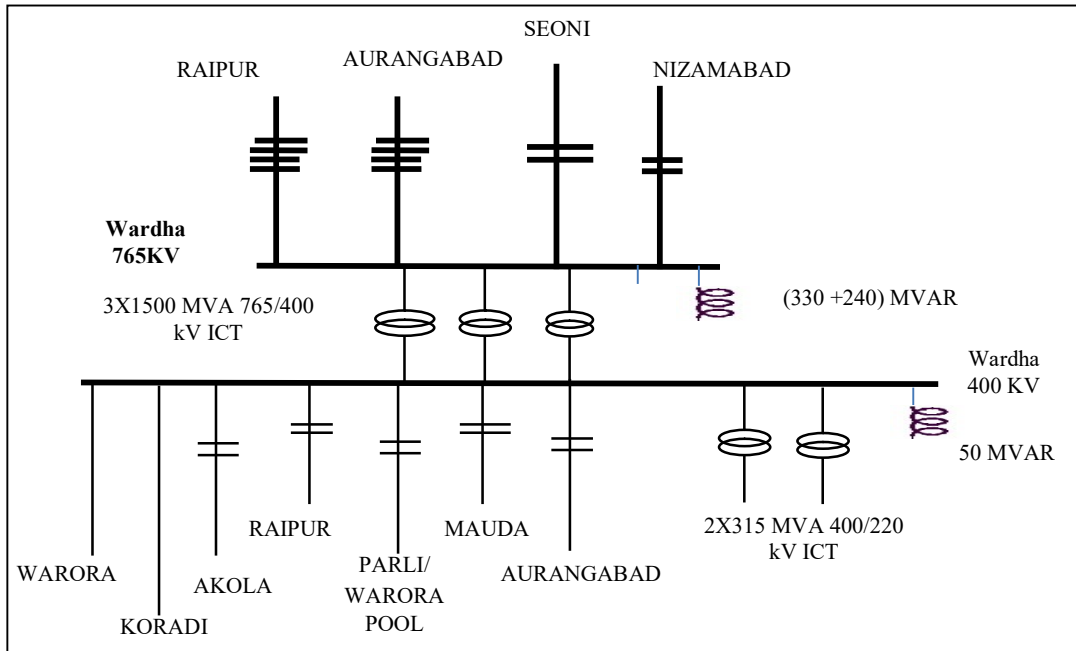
SEONI

RAIPUR

AURANGABAD

NIZAMABAD

Wardha 765KV

3X1500 MVA 765/400 kV ICT

(330 +240) MVAR

Wardha 400 KV

50 MVAR

RAIPUR

MAUDA

2X315 MVA 400/220 kV ICT

WARORA

AKOLA

PARLI/ WARORA POOL

AURANGABAD

KORADI